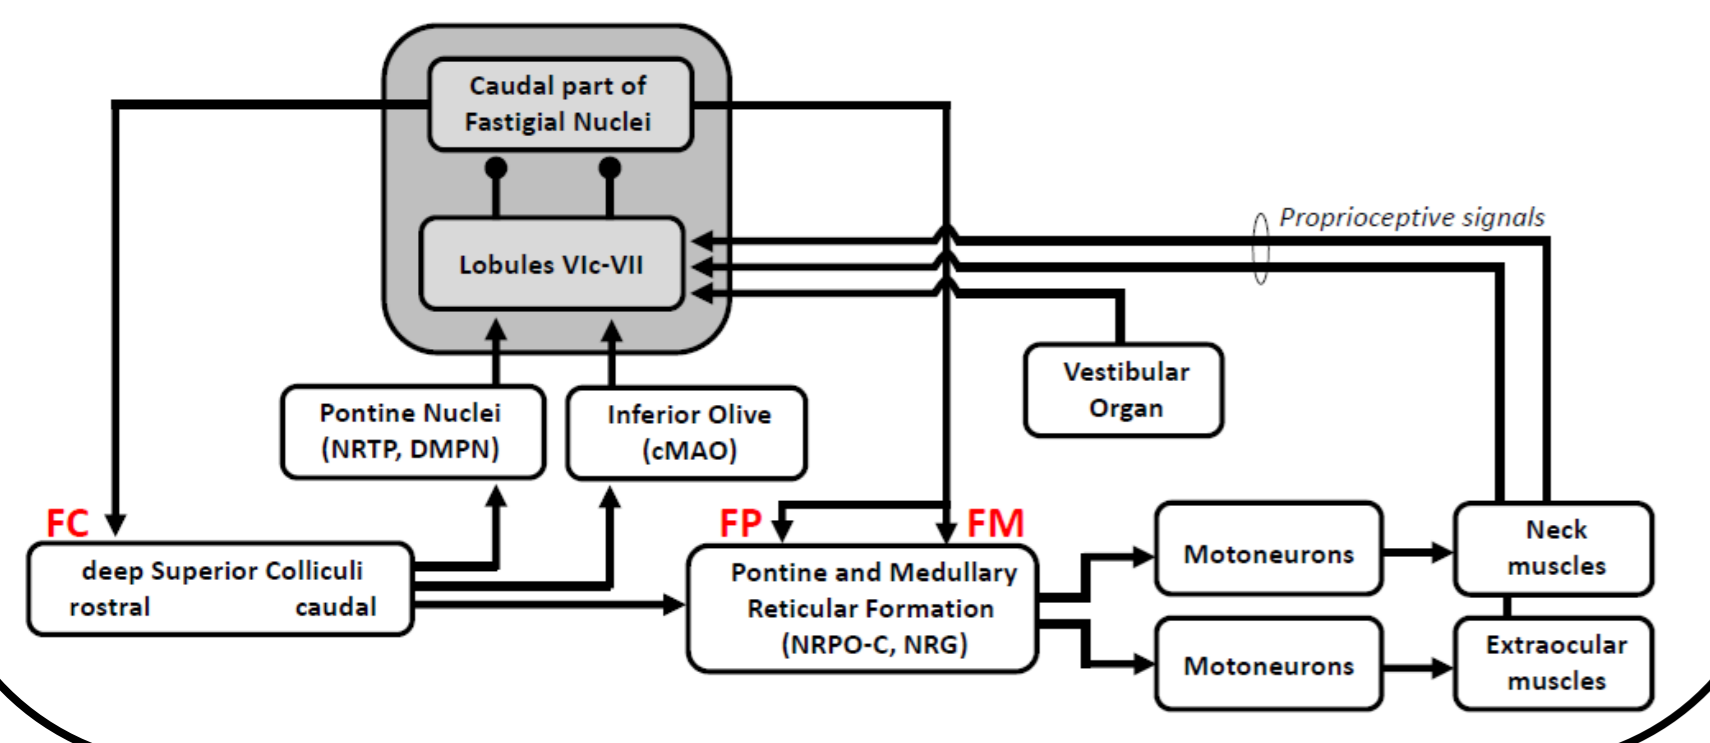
Caudal part of Fastigial Nuclei

Lobules VIc-VII

Proprioceptive signals

Pontine Nuclei (NRTP, DMPN)

Inferior Olive (cMAO)

Vestibular Organ

FC

deep Superior Colliculi
rostral caudal

FP

FM

Pontine and Medullary Reticular Formation (NRPO-C, NRG)

Motoneurons

Motoneurons

Neck muscles

Extraocular muscles